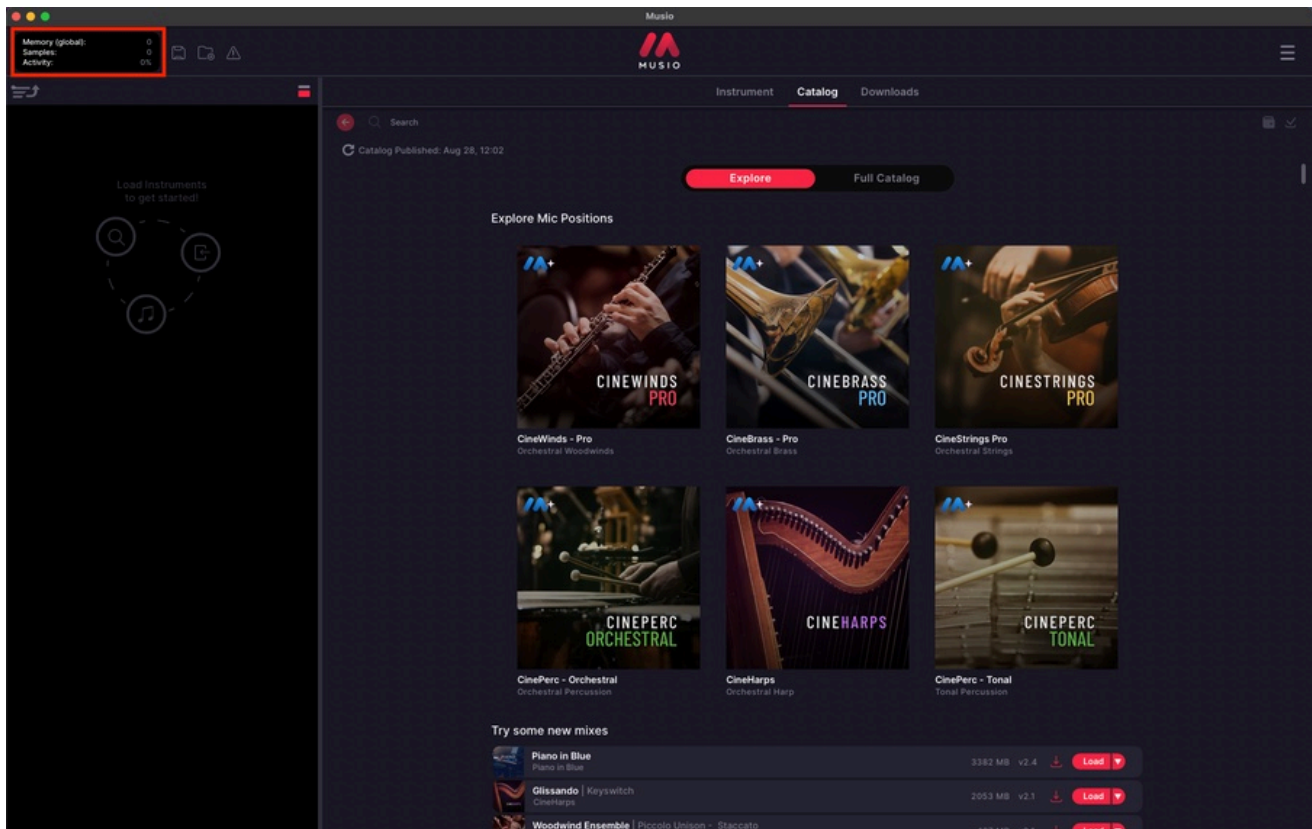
Musio

Memory (global): 0
Samples: 0
Activity: 0%

MUSIO

Load Instruments to get started!

Instrument Catalog Downloads

Search

Catalog Published: Aug 28, 12:02

Explore Full Catalog

Explore Mic Positions

CINEWINDS PRO
CineWinds - Pro
Orchestral Woodwinds

CINEBRASS PRO
CineBrass - Pro
Orchestral Brass

CINESTRINGS PRO
CineStrings Pro
Orchestral Strings

CINEPERC ORCHESTRAL
CinePerc - Orchestral
Orchestral Percussion

CINEHARPS
CineHarps
Orchestral Harp

CINEPERC TONAL
CinePerc - Tonal
Tonal Percussion

Try some new mixes

Piano in Blue
Piano in Blue
3382 MB v2.4 Load

Glissando | Keyswitch
CineHarps
2053 MB v2.1 Load

Woodwind Ensemble | Piccolo Unison - Staccato